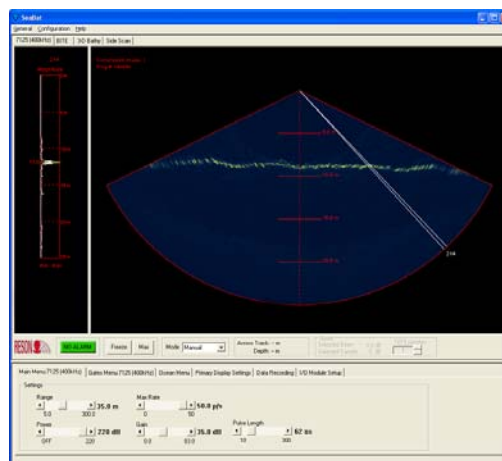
SeaBat
General Configuration Help
7125 (400kHz) | BITE | 3D Bathy | Side Scan

RESON | NO ALARM | Freeze | Max | Mode Manual | Across Track: -- m | Depth: -- m

Main Menu 7125 (400kHz) | Gates Menu 7125 (400kHz) | Ocean Menu | Primary Display Settings | Data Recording | I/O Module Setup

Settings
Range 35.0 m
5.0 300.0
Max Rate 50.0 p/s
0 50
Power 220 dB
OFF 220
Gain 35.0 dB
0 83.0
Pulse Length 62 us
10 300